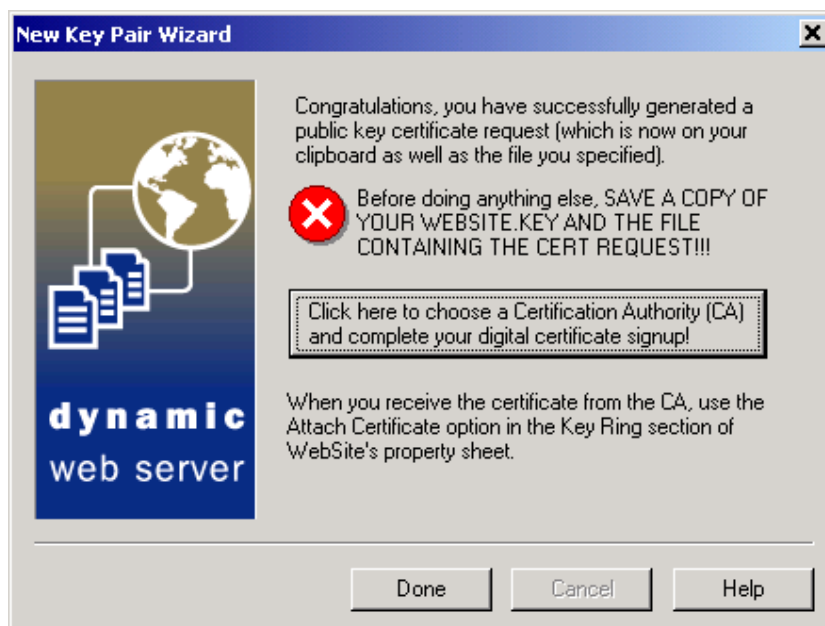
New Key Pair Wizard

dynamic
web server

Congratulations, you have successfully generated a public key certificate request (which is now on your clipboard as well as the file you specified).

Before doing anything else, SAVE A COPY OF YOUR WEBSITE.KEY AND THE FILE CONTAINING THE CERT REQUEST!!!

Click here to choose a Certification Authority (CA) and complete your digital certificate signup!

When you receive the certificate from the CA, use the Attach Certificate option in the Key Ring section of WebSite's property sheet.

Done | Cancel | Help